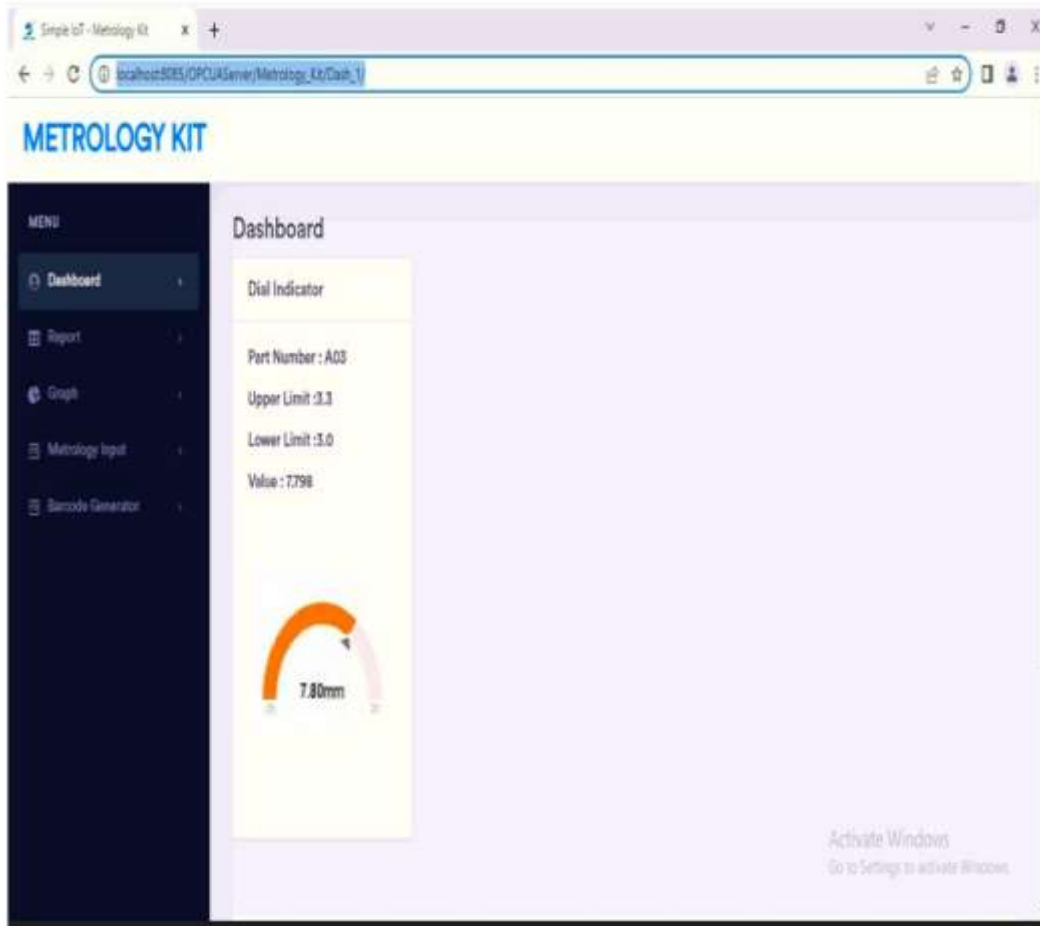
Simple IoT - Metrology Kit ×   +

localhost:8085/OPCUAServer/Metrology_Kit/Dash_1/

METROLOGY KIT

MENU

Dashboard

Report

Graph

Metrology Input

Barcode Generator

Dashboard

Dial Indicator

Part Number : A03

Upper Limit :3.3

Lower Limit :3.0

Value : 7.798

7.80mm

Activate Windows
Go to Settings to activate Windows.